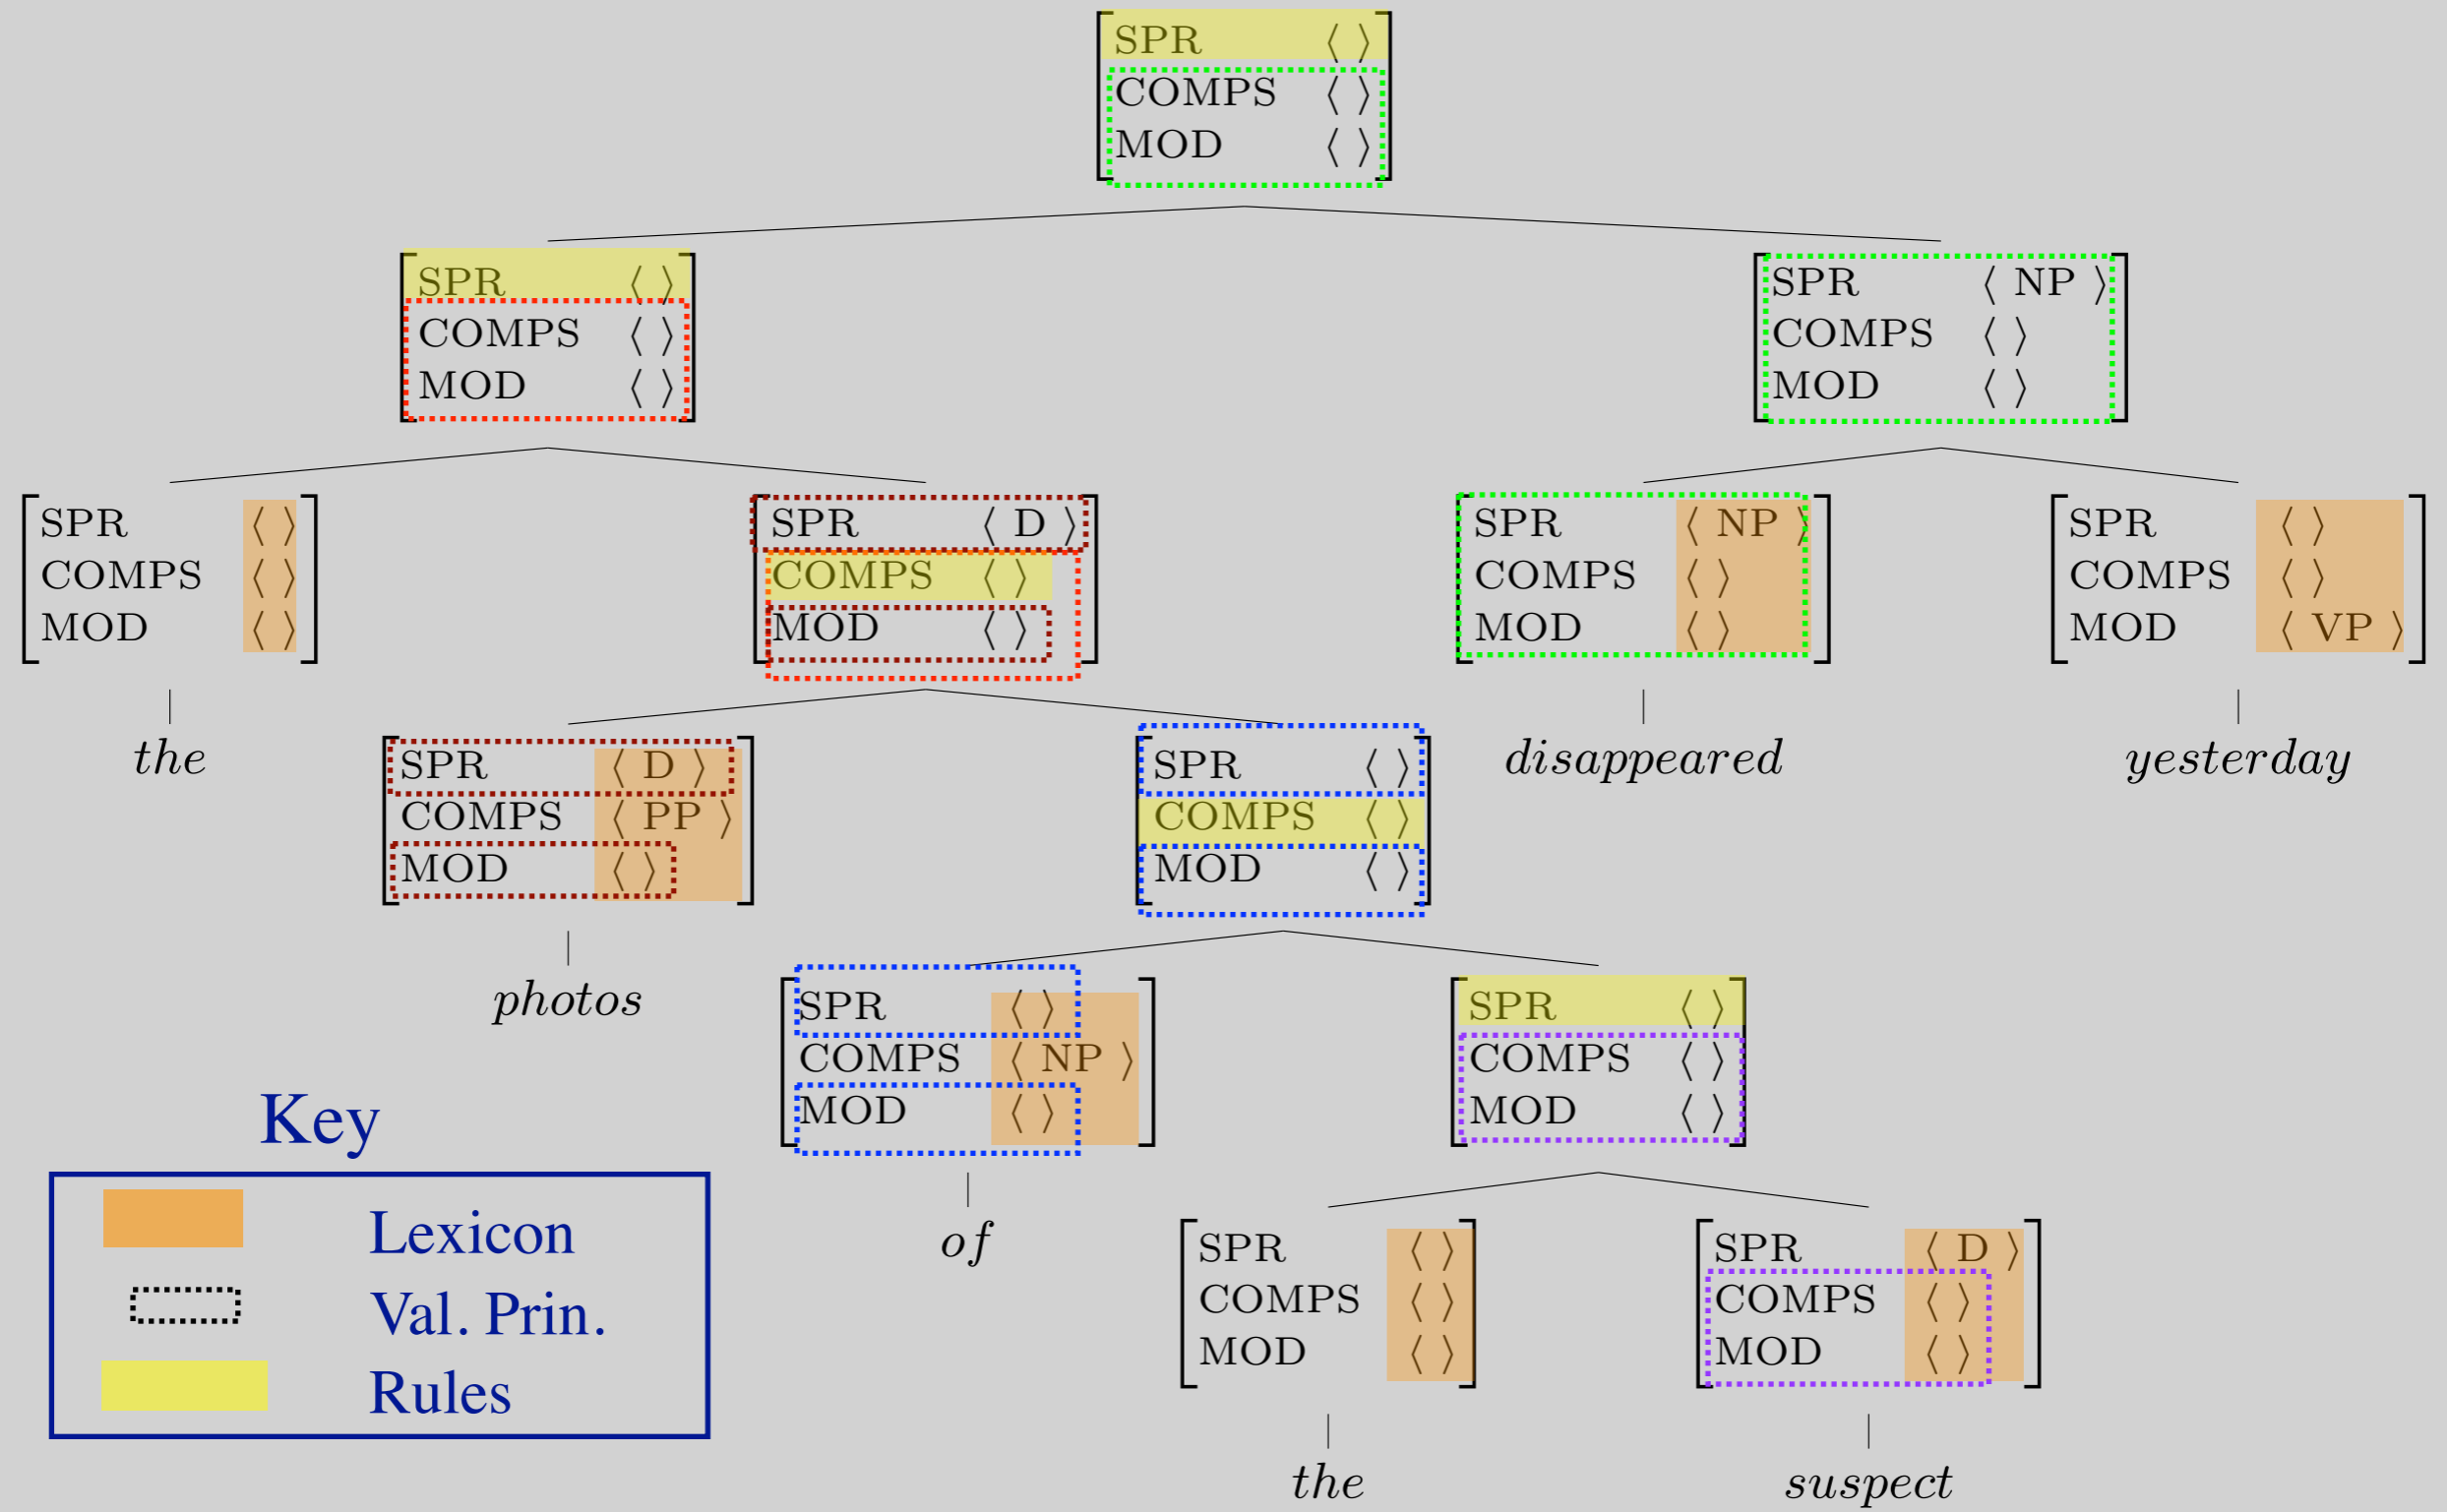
$\begin{bmatrix} \text{SPR} & \langle\ \rangle \\ \text{COMPS} & \langle\ \rangle \\ \text{MOD} & \langle\ \rangle \end{bmatrix}$

$\begin{bmatrix} \text{SPR} & \langle\ \rangle \\ \text{COMPS} & \langle\ \rangle \\ \text{MOD} & \langle\ \rangle \end{bmatrix}$

$\begin{bmatrix} \text{SPR} & \langle \text{ NP } \rangle \\ \text{COMPS} & \langle\ \rangle \\ \text{MOD} & \langle\ \rangle \end{bmatrix}$

$\begin{bmatrix} \text{SPR} & \langle\ \rangle \\ \text{COMPS} & \langle\ \rangle \\ \text{MOD} & \langle\ \rangle \end{bmatrix}$

$\begin{bmatrix} \text{SPR} & \langle \text{ D } \rangle \\ \text{COMPS} & \langle\ \rangle \\ \text{MOD} & \langle\ \rangle \end{bmatrix}$

$\begin{bmatrix} \text{SPR} & \langle \text{ NP } \rangle \\ \text{COMPS} & \langle\ \rangle \\ \text{MOD} & \langle\ \rangle \end{bmatrix}$

$\begin{bmatrix} \text{SPR} & \langle\ \rangle \\ \text{COMPS} & \langle\ \rangle \\ \text{MOD} & \langle \text{ VP } \rangle \end{bmatrix}$

the

$\begin{bmatrix} \text{SPR} & \langle \text{ D } \rangle \\ \text{COMPS} & \langle \text{ PP } \rangle \\ \text{MOD} & \langle\ \rangle \end{bmatrix}$

$\begin{bmatrix} \text{SPR} & \langle\ \rangle \\ \text{COMPS} & \langle\ \rangle \\ \text{MOD} & \langle\ \rangle \end{bmatrix}$

disappeared

yesterday

photos

$\begin{bmatrix} \text{SPR} & \langle\ \rangle \\ \text{COMPS} & \langle \text{ NP } \rangle \\ \text{MOD} & \langle\ \rangle \end{bmatrix}$

$\begin{bmatrix} \text{SPR} & \langle\ \rangle \\ \text{COMPS} & \langle\ \rangle \\ \text{MOD} & \langle\ \rangle \end{bmatrix}$

Key

Lexicon
Val. Prin.
Rules

of

$\begin{bmatrix} \text{SPR} & \langle\ \rangle \\ \text{COMPS} & \langle\ \rangle \\ \text{MOD} & \langle\ \rangle \end{bmatrix}$

$\begin{bmatrix} \text{SPR} & \langle \text{ D } \rangle \\ \text{COMPS} & \langle\ \rangle \\ \text{MOD} & \langle\ \rangle \end{bmatrix}$

the

suspect